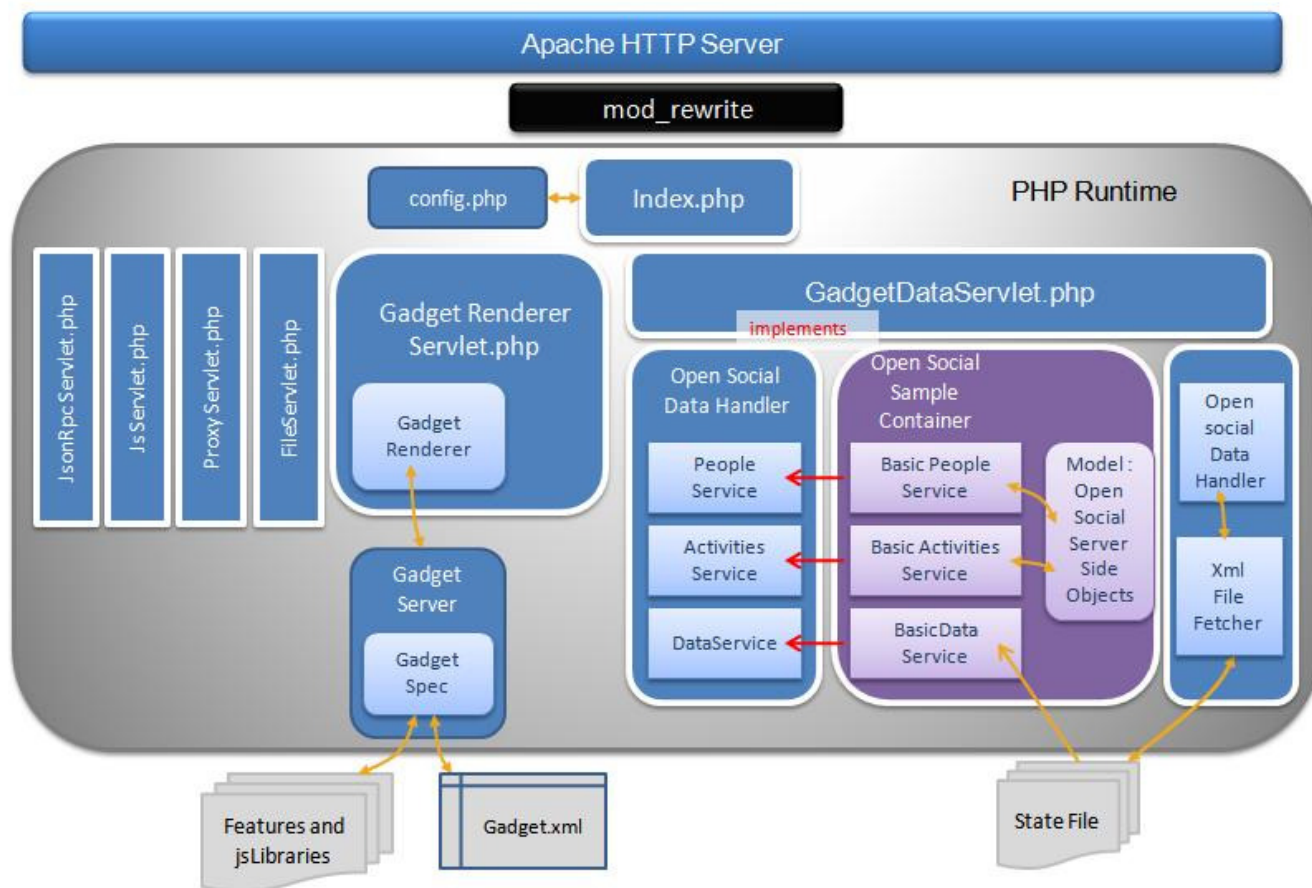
Apache HTTP Server

mod_rewrite

config.php

Index.php

PHP Runtime

JsonRpcServlet.php

JsServlet.php

ProxyServlet.php

FileServlet.php

Gadget Renderer Servlet.php

Gadget Renderer

GadgetDataServlet.php

implements

Open Social Data Handler

People Service

Activities Service

DataService

Open Social Sample Container

Basic People Service

Basic Activities Service

BasicData Service

Model : Open Social Server Side Objects

Open social Data Handler

Xml File Fetcher

Gadget Server

Gadget Spec

Features and jsLibraries

Gadget.xml

State File